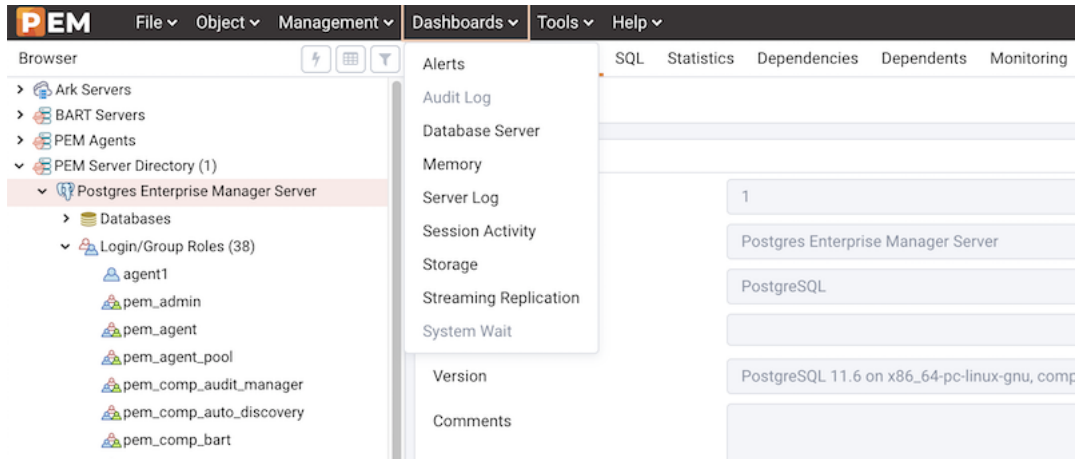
PEM File ⌄ Object ⌄ Management ⌄ Dashboards ⌄ Tools ⌄ Help ⌄

Browser

SQL Statistics Dependencies Dependents Monitoring

Ark Servers
BART Servers
PEM Agents
PEM Server Directory (1)
Postgres Enterprise Manager Server
Databases
Login/Group Roles (38)
agent1
pem_admin
pem_agent
pem_agent_pool
pem_comp_audit_manager
pem_comp_auto_discovery
pem_comp_bart

Alerts
Audit Log
Database Server
Memory
Server Log
Session Activity
Storage
Streaming Replication
System Wait

1
Postgres Enterprise Manager Server
PostgreSQL
Version PostgreSQL 11.6 on x86_64-pc-linux-gnu, comp
Comments